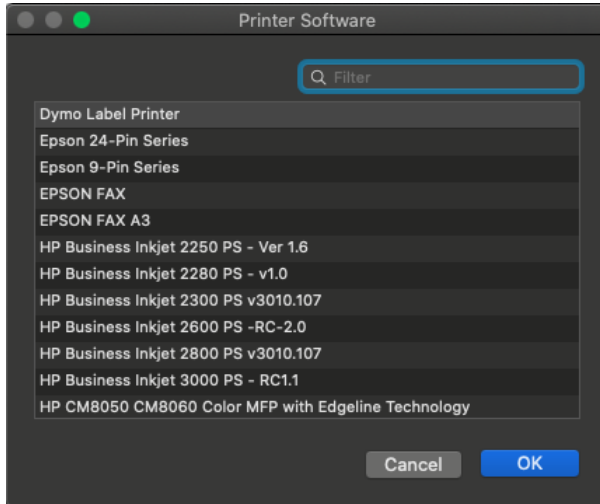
Printer Software

Filter

Dymo Label Printer
Epson 24-Pin Series
Epson 9-Pin Series
EPSON FAX
EPSON FAX A3
HP Business Inkjet 2250 PS - Ver 1.6
HP Business Inkjet 2280 PS - v1.0
HP Business Inkjet 2300 PS v3010.107
HP Business Inkjet 2600 PS -RC-2.0
HP Business Inkjet 2800 PS v3010.107
HP Business Inkjet 3000 PS - RC1.1
HP CM8050 CM8060 Color MFP with Edgeline Technology

Cancel
OK